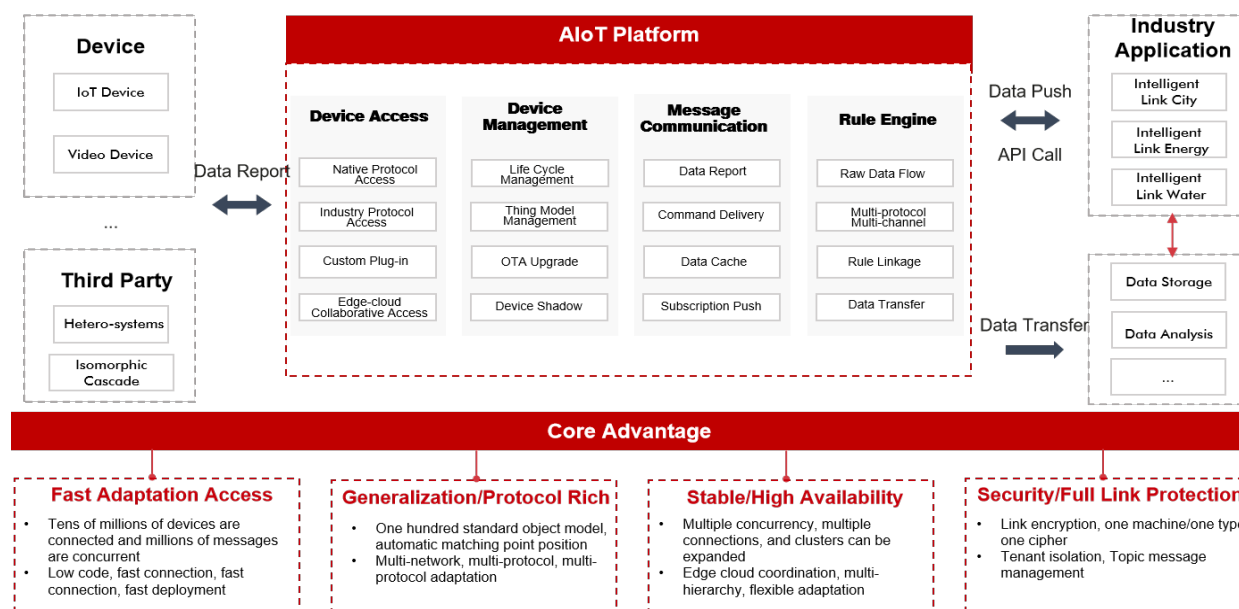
Device

IoT Device

Video Device

...

Third Party

Hetero-systems

Isomorphic Cascade

Data Report

AIoT Platform

Device Access

Native Protocol Access

Industry Protocol Access

Custom Plug-in

Edge-cloud Collaborative Access

Device Management

Life Cycle Management

Thing Model Management

OTA Upgrade

Device Shadow

Message Communication

Data Report

Command Delivery

Data Cache

Subscription Push

Rule Engine

Raw Data Flow

Multi-protocol Multi-channel

Rule Linkage

Data Transfer

Data Push

API Call

Industry Application

Intelligent Link City

Intelligent Link Energy

Intelligent Link Water

Data Transfer

Data Storage

Data Analysis

...

Core Advantage

Fast Adaptation Access

• Tens of millions of devices are connected and millions of messages are concurrent
• Low code, fast connection, fast connection, fast deployment

Generalization/Protocol Rich

• One hundred standard object model, automatic matching point position
• Multi-network, multi-protocol, multi-protocol adaptation

Stable/High Availability

• Multiple concurrency, multiple connections, and clusters can be expanded
• Edge cloud coordination, multi-hierarchy, flexible adaptation

Security/Full Link Protection

• Link encryption, one machine/one type one cipher
• Tenant isolation, Topic message management